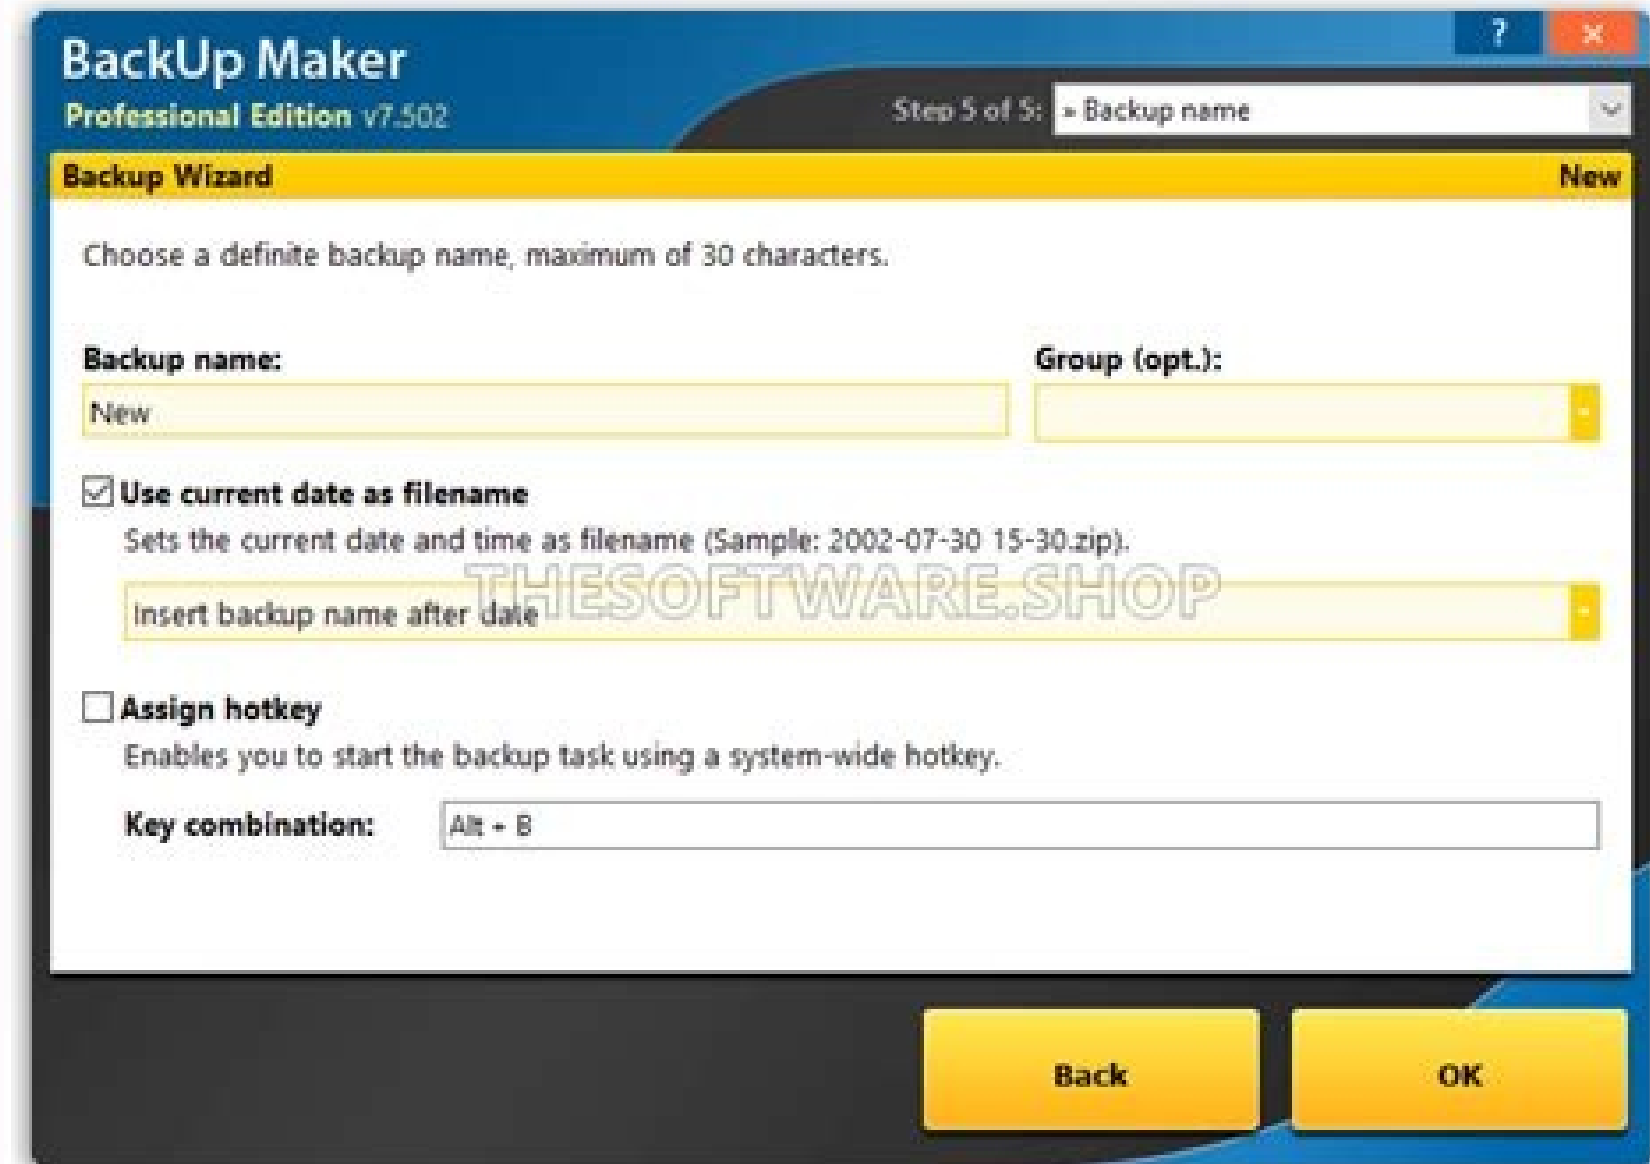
BackUp Maker
Professional Edition v7.502

?
×

Step 5 of 5: » Backup name

Backup Wizard
New

Choose a definite backup name, maximum of 30 characters.

Backup name:
New

Group (opt.):

Use current date as filename
Sets the current date and time as filename (Sample: 2002-07-30 15-30.zip).

Insert backup name after date

THESOFTWARE.SHOP

Assign hotkey
Enables you to start the backup task using a system-wide hotkey.

Key combination:
Alt + B

Back
OK